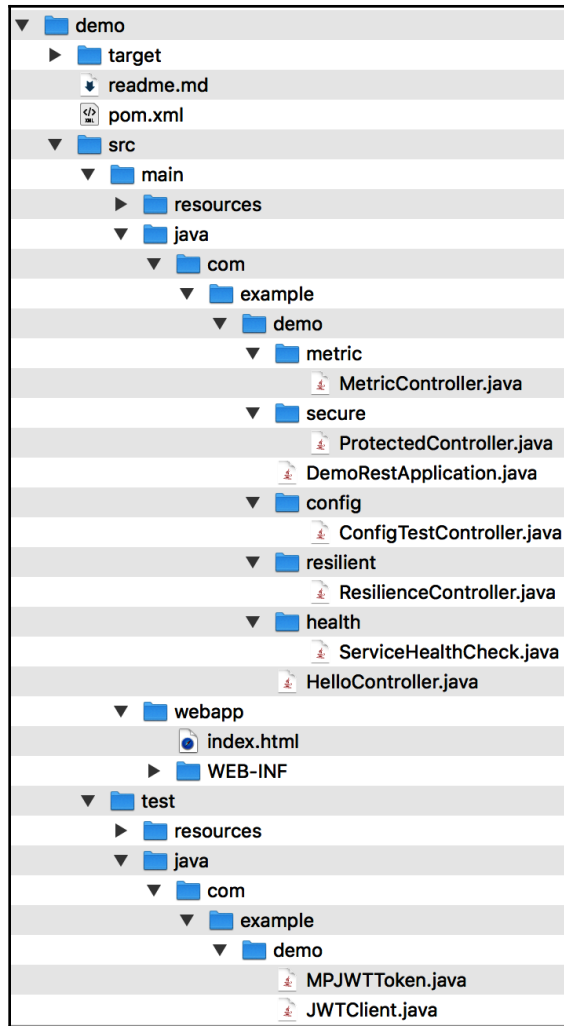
demo
target
readme.md
pom.xml
src
main
resources
java
com
example
demo
metric
MetricController.java
secure
ProtectedController.java
DemoRestApplication.java
config
ConfigTestController.java
resilient
ResilienceController.java
health
ServiceHealthCheck.java
HelloController.java
webapp
index.html
WEB-INF
test
resources
java
com
example
demo
MPJWTToken.java
JWTClient.java